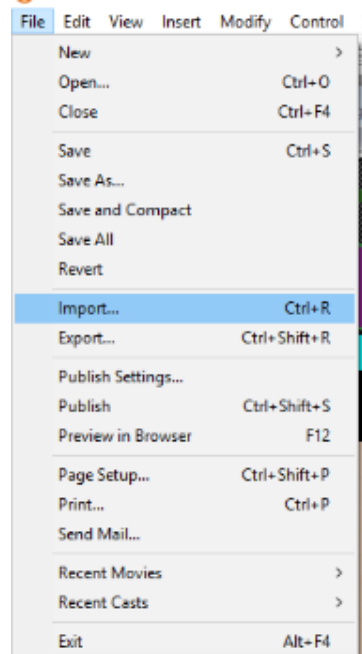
File Edit View Insert Modify Control

New >
Open... Ctrl+O
Close Ctrl+F4

Save Ctrl+S
Save As...
Save and Compact
Save All
Revert

Import... Ctrl+R
Export... Ctrl+Shift+R

Publish Settings...
Publish Ctrl+Shift+S
Preview in Browser F12

Page Setup... Ctrl+Shift+P
Print... Ctrl+P
Send Mail...

Recent Movies >
Recent Casts >

Exit Alt+F4